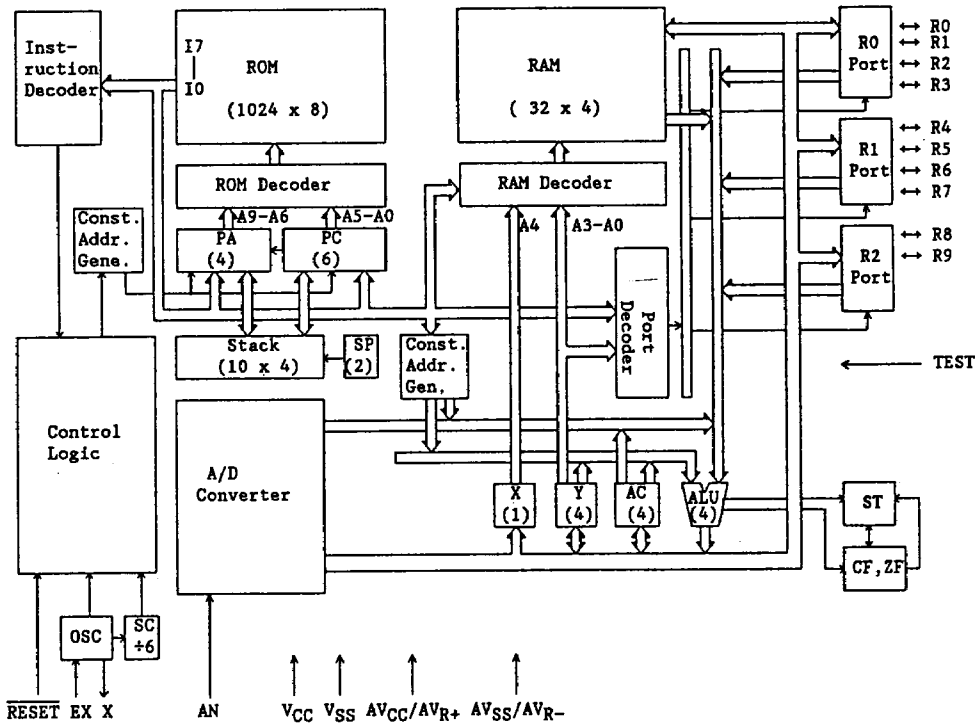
Instruction Decoder

I7
|
I0

ROM

(1024 x 8)

RAM

( 32 x 4)

R0 Port
↔ R0
↔ R1
↔ R2
↔ R3

R1 Port
↔ R4
↔ R5
↔ R6
↔ R7

R2 Port
↔ R8
↔ R9

ROM Decoder

A9–A6
A5–A0

RAM Decoder

A4
A3–A0

Const. Addr. Gene.

PA (4)

PC (6)

Port Decoder

Stack (10 x 4)

SP (2)

Const. Addr. Gen.

← TEST

Control Logic

A/D Converter

X (1)

Y (4)

AC (4)

ALU (4)

ST

CF, ZF

OSC

SC ÷6

$\overline{RESET}$ EX X

AN

$V_{CC}$ $V_{SS}$ $AV_{CC}/AV_{R+}$ $AV_{SS}/AV_{R-}$